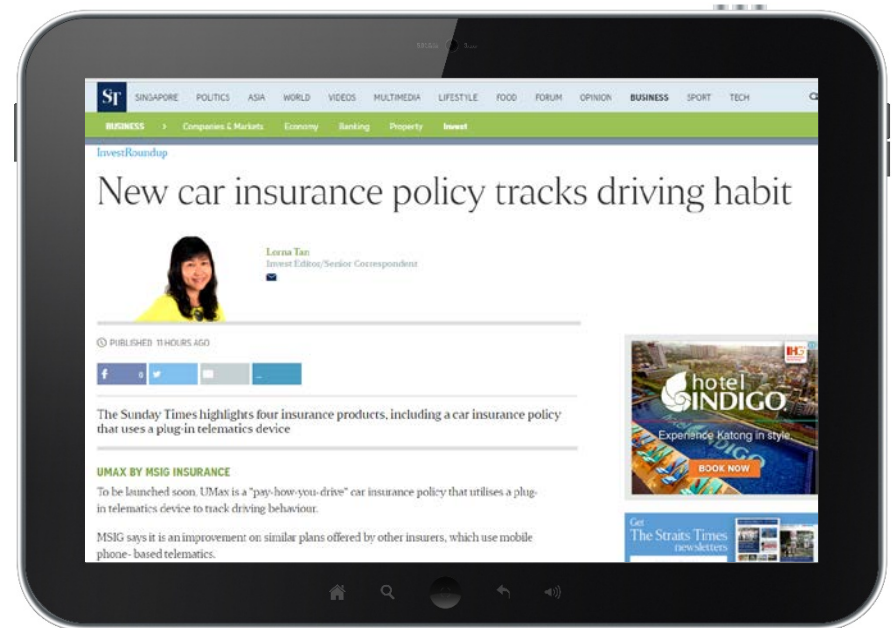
ST SINGAPORE POLITICS ASIA WORLD VIDEOS MULTIMEDIA LIFESTYLE FOOD FORUM OPINION BUSINESS SPORT TECH

BUSINESS > Companies & Markets Economy Banking Property Invest

InvestRoundup

New car insurance policy tracks driving habit

Lorna Tan
Invest Editor/Senior Correspondent

PUBLISHED 11 HOURS AGO

f 0

The Sunday Times highlights four insurance products, including a car insurance policy that uses a plug-in telematics device

UMAX BY MSIG INSURANCE

To be launched soon, UMax is a "pay-how-you-drive" car insurance policy that utilises a plug-in telematics device to track driving behaviour.

MSIG says it is an improvement on similar plans offered by other insurers, which use mobile phone- based telematics.

IHG
hotel INDIGO
Experience Katong in style.
BOOK NOW

Get The Straits Times newsletters